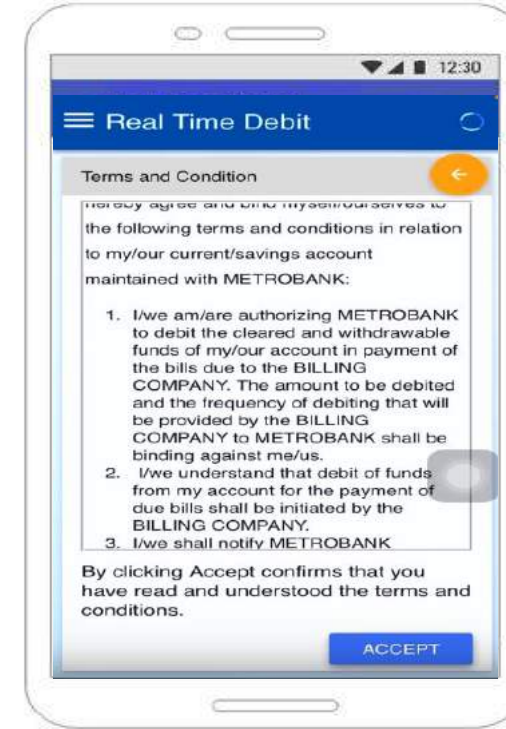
12:30

Real Time Debit

Terms and Condition

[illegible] the following terms and conditions in relation to my/our current/savings account maintained with METROBANK:

1. I/we am/are authorizing METROBANK to debit the cleared and withdrawable funds of my/our account in payment of the bills due to the BILLING COMPANY. The amount to be debited and the frequency of debiting that will be provided by the BILLING COMPANY to METROBANK shall be binding against me/us.
2. I/we understand that debit of funds from my account for the payment of due bills shall be initiated by the BILLING COMPANY.
3. I/we shall notify METROBANK

By clicking Accept confirms that you have read and understood the terms and conditions.

ACCEPT